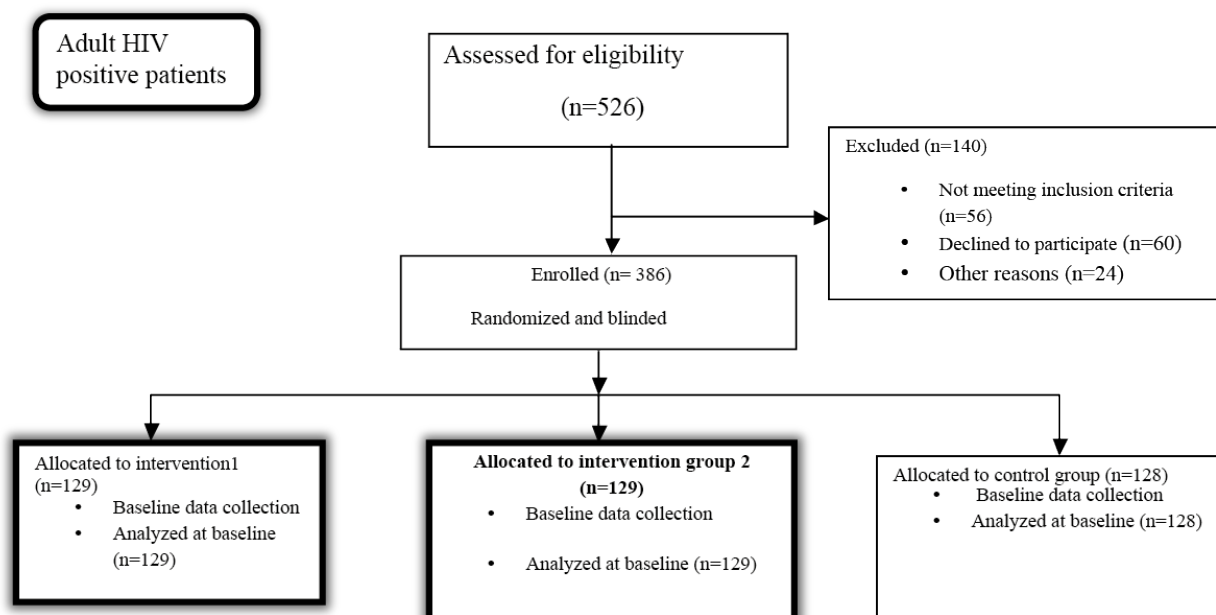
Adult HIV positive patients

Assessed for eligibility

(n=526)

Excluded (n=140)

- Not meeting inclusion criteria (n=56)
- Declined to participate (n=60)
- Other reasons (n=24)

Enrolled (n= 386)

Randomized and blinded

Allocated to intervention1 (n=129)
- Baseline data collection
- Analyzed at baseline (n=129)

**Allocated to intervention group 2 (n=129)**
- Baseline data collection
- Analyzed at baseline (n=129)

Allocated to control group (n=128)
- Baseline data collection
- Analyzed at baseline (n=128)